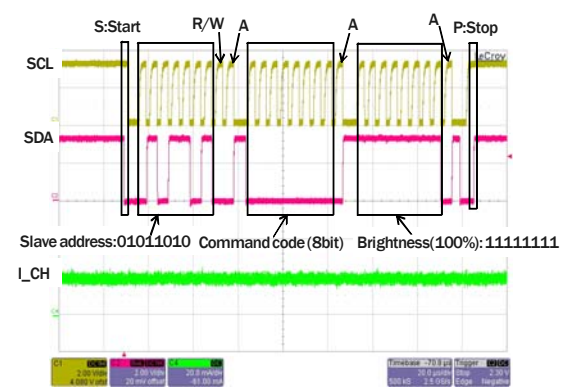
S:Start

R/W

A

A

A

P:Stop

SCL

SDA

Slave address:01011010

Command code (8bit)

Brightness(100%): 11111111

I_CH

LeCroy

C1
2.00 V/div
4.080 V ofst

C3
2.00 V/div
20 mV offset

C4
20.0 mA/div
-61.00 mA

Timebase -70.8 μs
20.0 μs/div
500 kS 2.5 GS/s

Trigger
Stop 2.30 V
Edge Negative